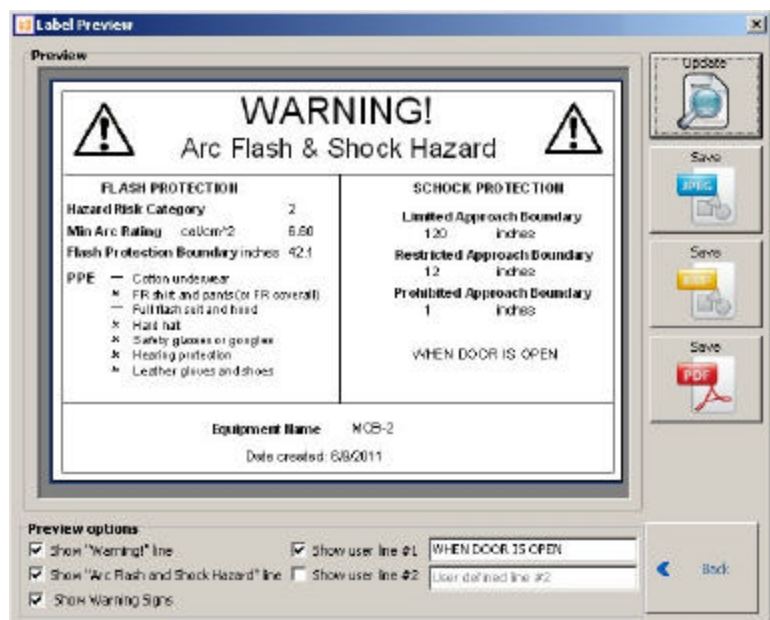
Label Preview

Preview

WARNING!
Arc Flash & Shock Hazard

FLASH PROTECTION

Hazard Risk Category 2
Min Arc Rating cal/cm^2 5.60
Flash Protection Boundary inches 42.1

PPE — Cotton underwear
× FR shirt and pants(or FR coverall)
— Full flash suit and hood
× Hard hat
× Safety glasses or goggles
× Hearing protection
× Leather gloves and shoes

SCHOCK PROTECTION

Limited Approach Boundary
120 inches
Restricted Approach Boundary
12 inches
Prohibited Approach Boundary
1 inches

WHEN DOOR IS OPEN

Equipment Name MCB-2

Date created: 6/8/2011

Update

Save
JPEG

Save
BMP

Save
PDF

Preview options
Show "Warning!" line
Show "Arc Flash and Shock Hazard" line
Show Warning Signs
Show user line #1 WHEN DOOR IS OPEN
Show user line #2 User defined line #2

Back